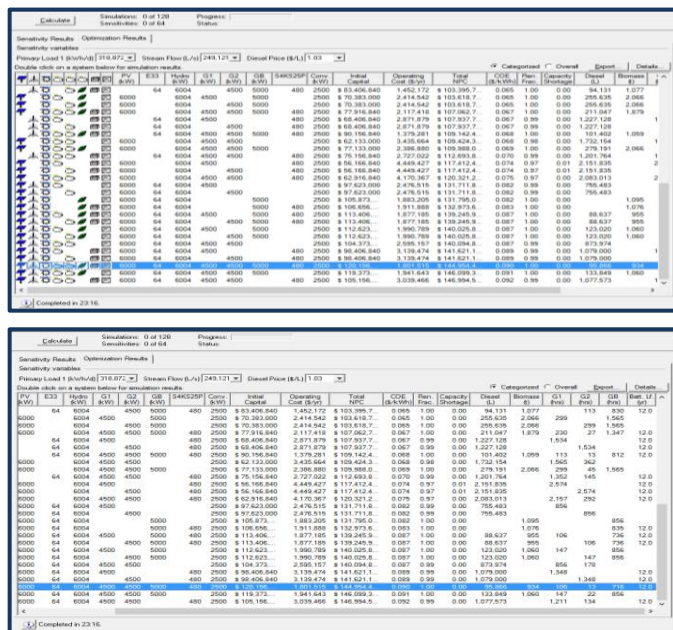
Calculate | Simulations: 0 of 128 | Progress:
Sensitivities: 0 of 64 | Status:

Sensitivity Results | Optimization Results

Sensitivity variables

Primary Load 1 (kWh/d) 318.872 | Stream Flow (L/s) 249.121 | Diesel Price ($/L) 1.03

Double click on a system below for simulation results. | Categorized | Overall | Export... | Details

| PV (kW) | E33 | Hydro (kW) | G1 (kW) | G2 (kW) | GB (kW) | S4KS25P | Conv. (kW) | Disp. Strgy | Initial Capital | Operating Cost ($/yr) | Total NPC | COE ($/kWh) | Ren. Frac. | Capacity Shortage | Diesel (L) | Biomass (t) |
|---|---|---|---|---|---|---|---|---|---|---|---|---|---|---|---|---|
| | 64 | 6004 | 4500 | 5000 | | 480 | 2500 | | $ 83,406,840 | 1,452,172 | $ 103,395,7 | 0.065 | 1.00 | 0.00 | 94,131 | 1,077 |
| 6000 | | 6004 | 4500 | 5000 | | 480 | 2500 | | $ 70,383,000 | 2,414,542 | $ 103,618,7 | 0.065 | 1.00 | 0.00 | 255,635 | 2,066 |
| 6000 | | 6004 | 4500 | | | 480 | 2500 | | $ 70,383,000 | 2,414,542 | $ 103,618,7 | 0.065 | 1.00 | 0.00 | 255,635 | 2,066 |
| 6000 | | 6004 | 4500 | 5000 | | 480 | 2500 | | $ 77,916,840 | 2,117,418 | $ 107,062,7 | 0.067 | 1.00 | 0.00 | 211,047 | 1,879 |
| | 64 | 6004 | 4500 | | | 480 | 2500 | | $ 68,406,840 | 2,871,879 | $ 107,937,7 | 0.067 | 0.99 | 0.00 | 1,227,128 | |
| | 64 | 6004 | 4500 | | | 480 | 2500 | | $ 68,406,840 | 2,871,879 | $ 107,937,7 | 0.067 | 0.99 | 0.00 | 1,227,128 | |
| | 64 | 6004 | 4500 | 5000 | | 480 | 2500 | | $ 90,156,840 | 1,379,281 | $ 109,142,4 | 0.068 | 1.00 | 0.00 | 101,402 | 1,059 |
| 6000 | | 6004 | 4500 | | | 480 | 2500 | | $ 62,133,000 | 3,435,664 | $ 109,424,3 | 0.068 | 0.98 | 0.00 | 1,732,154 | |
| 6000 | | 6004 | | | | | 2500 | | $ 77,133,000 | 2,386,880 | $ 109,988,0 | 0.069 | 1.00 | 0.00 | 279,191 | 2,066 |
| | 64 | 6004 | 4500 | | | 480 | 2500 | | $ 75,156,840 | 2,727,022 | $ 112,693,8 | 0.070 | 0.99 | 0.00 | 1,201,764 | |
| | | 6004 | 4500 | | | 480 | 2500 | | $ 56,166,840 | 4,449,427 | $ 117,412,4 | 0.074 | 0.97 | 0.01 | 2,151,835 | |
| | | 6004 | 4500 | | | 480 | 2500 | | $ 56,166,840 | 4,449,427 | $ 117,412,4 | 0.074 | 0.97 | 0.01 | 2,151,835 | |
| 6000 | | 6004 | 4500 | | | 480 | 2500 | | $ 62,916,840 | 4,170,367 | $ 120,321,2 | 0.075 | 0.97 | 0.00 | 2,083,013 | |
| | 64 | 6004 | | | | | 2500 | | $ 97,623,000 | 2,476,515 | $ 131,711,8 | 0.082 | 0.99 | 0.00 | 755,483 | |
| | 64 | 6004 | | | | | 2500 | | $ 97,623,000 | 2,476,515 | $ 131,711,8 | 0.082 | 0.99 | 0.00 | 755,483 | |
| 6000 | 64 | 6004 | | 5000 | | | 2500 | | $ 105,873 | 1,883,205 | $ 131,795,0 | 0.082 | 1.00 | 0.00 | | 1,095 |
| 6000 | | 6004 | | 5000 | | | 2500 | | $ 106,656 | 1,911,888 | $ 132,973,6 | 0.083 | 1.00 | 0.00 | | 1,076 |
| 6000 | | 6004 | 4500 | 5000 | | | 2500 | | $ 113,406 | 1,877,185 | $ 139,245,9 | 0.087 | 1.00 | 0.00 | 88,637 | 955 |
| 6000 | | 6004 | 4500 | 5000 | | | 2500 | | $ 113,406 | 1,877,185 | $ 139,245,9 | 0.087 | 1.00 | 0.00 | 88,637 | 955 |
| 6000 | | 6004 | 4500 | | | | 2500 | | $ 112,623 | 1,990,789 | $ 140,025,8 | 0.087 | 1.00 | 0.00 | 123,020 | 1,060 |
| 6000 | | 6004 | 4500 | | | | 2500 | | $ 112,623 | 1,990,789 | $ 140,025,8 | 0.087 | 1.00 | 0.00 | 123,020 | 1,060 |
| 6000 | | 6004 | | | | | 2500 | | $ 104,373 | 2,595,157 | $ 140,094,8 | 0.087 | 0.99 | 0.00 | 873,974 | |
| 6000 | 64 | 6004 | 4500 | | | 480 | 2500 | | $ 98,406,840 | 3,139,474 | $ 141,621,1 | 0.089 | 0.99 | 0.00 | 1,079,000 | |
| 6000 | 64 | 6004 | 4500 | | | 480 | 2500 | | $ 98,406,840 | 3,139,474 | $ 141,621,1 | 0.089 | 0.99 | 0.00 | 1,079,000 | |
| 6000 | 64 | 6004 | 4500 | 5000 | | 480 | 2500 | | $ 120,196 | 1,801,515 | $ 144,994,4 | 0.090 | 1.00 | 0.00 | 95,966 | 934 |
| 6000 | 64 | 6004 | 4500 | 5000 | | | 2500 | | $ 119,373 | 1,941,643 | $ 146,099,3 | 0.091 | 1.00 | 0.00 | 133,849 | 1,060 |
| 6000 | 64 | 6004 | 4500 | | | 480 | 2500 | | $ 105,156 | 3,039,466 | $ 146,994,5 | 0.092 | 0.99 | 0.00 | 1,077,573 | |

Completed in 23:16.

Calculate | Simulations: 0 of 128 | Progress:
Sensitivities: 0 of 64 | Status:

Sensitivity Results | Optimization Results

Sensitivity variables

Primary Load 1 (kWh/d) 318.872 | Stream Flow (L/s) 249.121 | Diesel Price ($/L) 1.03

Double click on a system below for simulation results. | Categorized | Overall | Export... | Details

| PV (kW) | E33 | Hydro (kW) | G1 (kW) | G2 (kW) | GB (kW) | S4KS25P | Conv. (kW) | Initial Capital | Operating Cost ($/yr) | Total NPC | COE ($/kWh) | Ren. Frac. | Capacity Shortage | Diesel (L) | Biomass (t) | G1 (hrs) | G2 (hrs) | GB (hrs) | Batt. Lf. (yr) |
|---|---|---|---|---|---|---|---|---|---|---|---|---|---|---|---|---|---|---|---|
| | 64 | 6004 | 4500 | 5000 | | 480 | 2500 | $ 83,406,840 | 1,452,172 | $ 103,395,7 | 0.065 | 1.00 | 0.00 | 94,131 | 1,077 | | 113 | 830 | 12.0 |
| 6000 | | 6004 | 4500 | 5000 | | 480 | 2500 | $ 70,383,000 | 2,414,542 | $ 103,618,7 | 0.065 | 1.00 | 0.00 | 255,635 | 2,066 | 299 | | 1,565 | |
| 6000 | | 6004 | 4500 | | | 480 | 2500 | $ 70,383,000 | 2,414,542 | $ 103,618,7 | 0.065 | 1.00 | 0.00 | 255,635 | 2,066 | | 299 | 1,565 | |
| 6000 | | 6004 | 4500 | 5000 | | 480 | 2500 | $ 77,916,840 | 2,117,418 | $ 107,062,7 | 0.067 | 1.00 | 0.00 | 211,047 | 1,879 | 230 | 27 | 1,347 | 12.0 |
| | 64 | 6004 | 4500 | | | 480 | 2500 | $ 68,406,840 | 2,871,879 | $ 107,937,7 | 0.067 | 0.99 | 0.00 | 1,227,128 | | 1,534 | | | 12.0 |
| | 64 | 6004 | 4500 | | | 480 | 2500 | $ 68,406,840 | 2,871,879 | $ 107,937,7 | 0.067 | 0.99 | 0.00 | 1,227,128 | | | 1,534 | | 12.0 |
| | 64 | 6004 | 4500 | 5000 | | 480 | 2500 | $ 90,156,840 | 1,379,281 | $ 109,142,4 | 0.068 | 1.00 | 0.00 | 101,402 | 1,059 | 13 | 13 | 812 | 12.0 |
| 6000 | | 6004 | 4500 | | | 480 | 2500 | $ 62,133,000 | 3,435,664 | $ 109,424,3 | 0.068 | 0.98 | 0.00 | 1,732,154 | | | 1,565 | 362 | |
| 6000 | | 6004 | | | | | 2500 | $ 77,133,000 | 2,386,880 | $ 109,988,0 | 0.069 | 1.00 | 0.00 | 279,191 | 2,066 | 299 | 45 | 1,565 | |
| | 64 | 6004 | 4500 | | | 480 | 2500 | $ 75,156,840 | 2,727,022 | $ 112,693,8 | 0.070 | 0.99 | 0.00 | 1,201,764 | | 1,352 | 145 | | 12.0 |
| | | 6004 | 4500 | | | 480 | 2500 | $ 56,166,840 | 4,449,427 | $ 117,412,4 | 0.074 | 0.97 | 0.01 | 2,151,835 | | 2,574 | | | 12.0 |
| | | 6004 | 4500 | | | 480 | 2500 | $ 56,166,840 | 4,449,427 | $ 117,412,4 | 0.074 | 0.97 | 0.01 | 2,151,835 | | | 2,574 | | 12.0 |
| 6000 | | 6004 | 4500 | | | 480 | 2500 | $ 62,916,840 | 4,170,367 | $ 120,321,2 | 0.075 | 0.97 | 0.00 | 2,083,013 | | 2,157 | 292 | | 12.0 |
| | 64 | 6004 | | | | | 2500 | $ 97,623,000 | 2,476,515 | $ 131,711,8 | 0.082 | 0.99 | 0.00 | 755,483 | | 856 | | | |
| | 64 | 6004 | | | | | 2500 | $ 97,623,000 | 2,476,515 | $ 131,711,8 | 0.082 | 0.99 | 0.00 | 755,483 | | | 856 | | |
| 6000 | 64 | 6004 | | 5000 | | | 2500 | $ 105,873 | 1,883,205 | $ 131,795,0 | 0.082 | 1.00 | 0.00 | | 1,095 | | | 856 | |
| 6000 | | 6004 | | 5000 | | | 2500 | $ 106,656 | 1,911,888 | $ 132,973,6 | 0.083 | 1.00 | 0.00 | | 1,076 | | | 835 | 12.0 |
| 6000 | | 6004 | 4500 | 5000 | | | 2500 | $ 113,406 | 1,877,185 | $ 139,245,9 | 0.087 | 1.00 | 0.00 | 88,637 | 955 | 106 | | 736 | 12.0 |
| 6000 | | 6004 | 4500 | 5000 | | | 2500 | $ 113,406 | 1,877,185 | $ 139,245,9 | 0.087 | 1.00 | 0.00 | 88,637 | 955 | | 106 | 736 | 12.0 |
| 6000 | | 6004 | 4500 | | | | 2500 | $ 112,623 | 1,990,789 | $ 140,025,8 | 0.087 | 1.00 | 0.00 | 123,020 | 1,060 | 147 | | 856 | |
| 6000 | | 6004 | 4500 | | | | 2500 | $ 112,623 | 1,990,789 | $ 140,025,8 | 0.087 | 1.00 | 0.00 | 123,020 | 1,060 | | 147 | 856 | |
| 6000 | | 6004 | | | | | 2500 | $ 104,373 | 2,595,157 | $ 140,094,8 | 0.087 | 0.99 | 0.00 | 873,974 | | | 856 | 178 | |
| 6000 | 64 | 6004 | 4500 | | | 480 | 2500 | $ 98,406,840 | 3,139,474 | $ 141,621,1 | 0.089 | 0.99 | 0.00 | 1,079,000 | | 1,348 | | | 12.0 |
| 6000 | 64 | 6004 | 4500 | | | 480 | 2500 | $ 98,406,840 | 3,139,474 | $ 141,621,1 | 0.089 | 0.99 | 0.00 | 1,079,000 | | | 1,348 | | 12.0 |
| 6000 | 64 | 6004 | 4500 | 5000 | | 480 | 2500 | $ 120,196 | 1,801,515 | $ 144,994,4 | 0.090 | 1.00 | 0.00 | 95,966 | 934 | 106 | 13 | 715 | 12.0 |
| 6000 | 64 | 6004 | 4500 | 5000 | | | 2500 | $ 119,373 | 1,941,643 | $ 146,099,3 | 0.091 | 1.00 | 0.00 | 133,849 | 1,060 | 147 | 22 | 856 | |
| 6000 | 64 | 6004 | 4500 | | | 480 | 2500 | $ 105,156 | 3,039,466 | $ 146,994,5 | 0.092 | 0.99 | 0.00 | 1,077,573 | | 1,211 | 134 | | 12.0 |

Completed in 23:16.